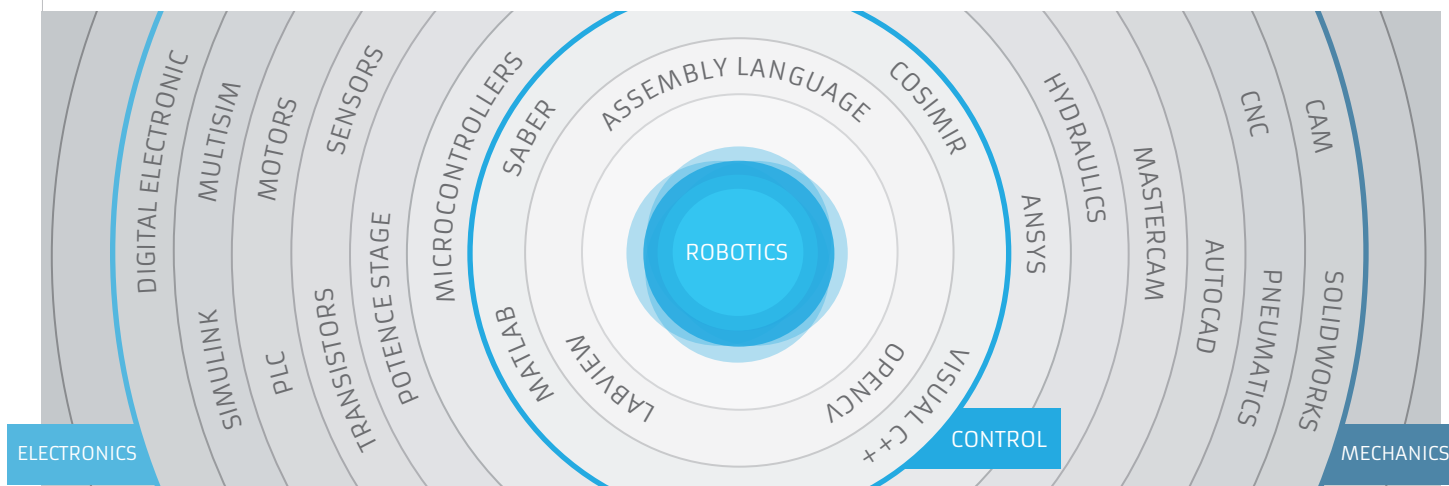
ROBOTICS

ASSEMBLY LANGUAGE
LABVIEW
OPENCV

SABER
COSIMIR
MATLAB
VISUAL C++
ANSYS

MICROCONTROLLERS
POTENCE STAGE
SENSORS
TRANSISTORS
MOTORS
PLC
MULTISIM
SIMULINK
DIGITAL ELECTRONIC

HYDRAULICS
MASTERCAM
AUTOCAD
CNC
PNEUMATICS
CAM
SOLIDWORKS

ELECTRONICS
CONTROL
MECHANICS